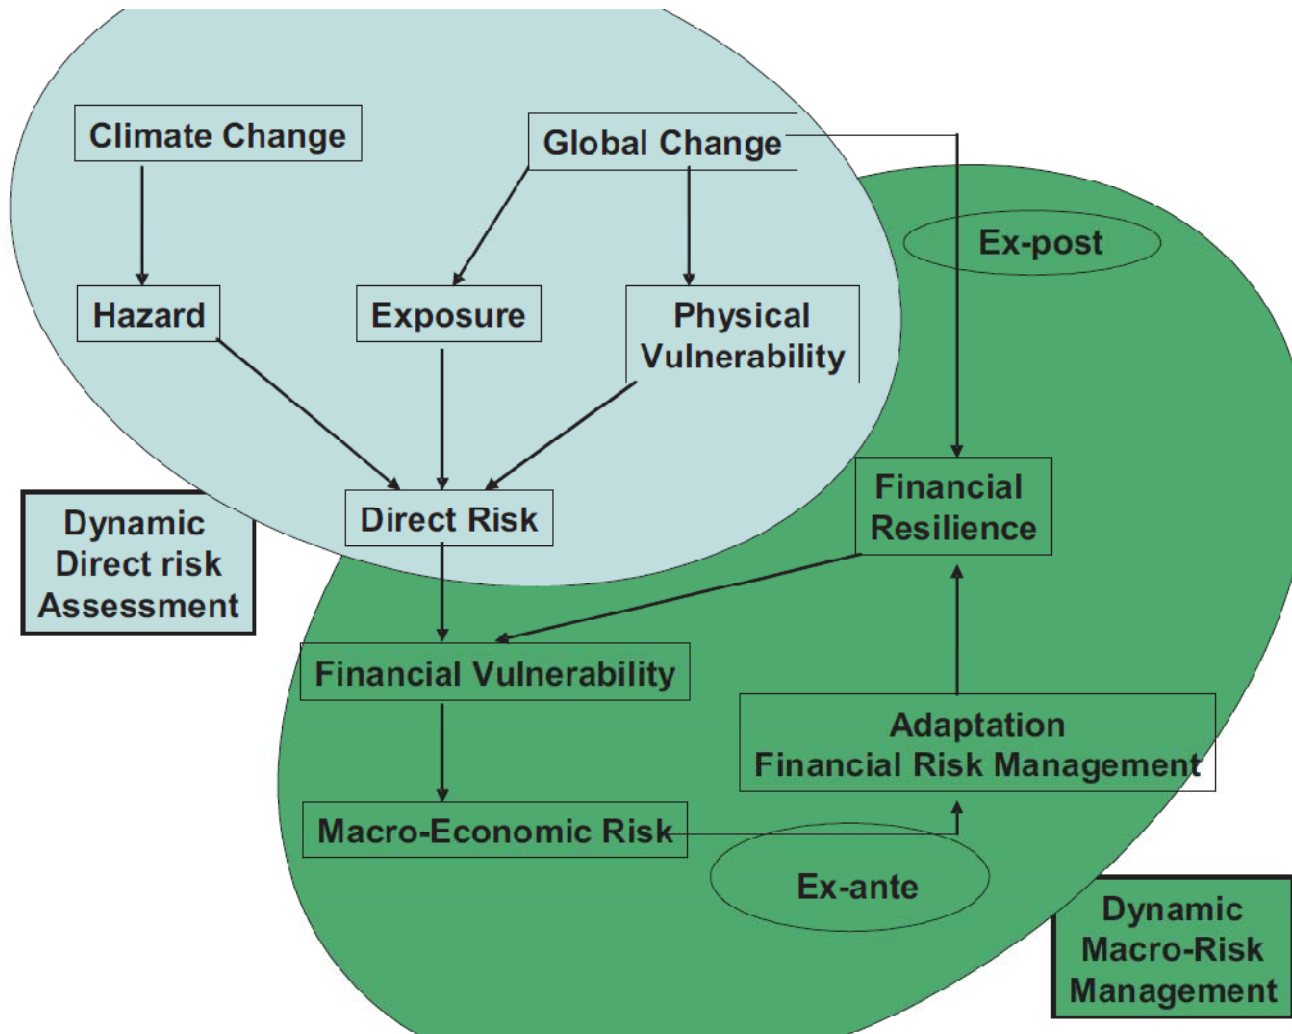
Climate Change

Global Change

Ex-post

Hazard

Exposure

Physical Vulnerability

Direct Risk

Financial Resilience

Dynamic Direct risk Assessment

Financial Vulnerability

Adaptation Financial Risk Management

Macro-Economic Risk

Ex-ante

Dynamic Macro-Risk Management